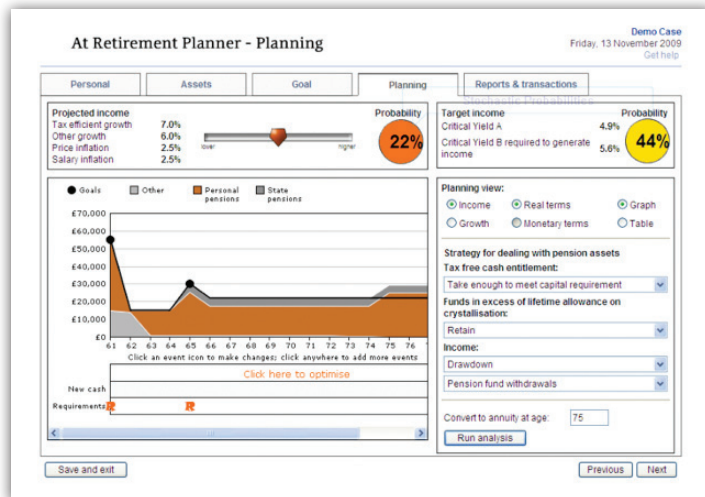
At Retirement Planner - Planning

Demo Case
Friday, 13 November 2009
Get help

Personal | Assets | Goal | Planning | Reports & transactions

Stochastic Probabilities

Projected income
Tax efficient growth 7.0%
Other growth 6.0%
Price inflation 2.5%
Salary inflation 2.5%

lower higher

Probability
22%

Target income
Critical Yield A 4.9%
Critical Yield B required to generate income 5.6%

Probability
44%

Goals Other Personal pensions State pensions

£70,000
£60,000
£50,000
£40,000
£30,000
£20,000
£10,000
£0

61 62 63 64 65 66 67 68 69 70 71 72 73 74 75 76

Click an event icon to make changes; click anywhere to add more events

Click here to optimise

New cash

Requirements

Planning view:
Income
Real terms
Graph
Growth
Monetary terms
Table

Strategy for dealing with pension assets
Tax free cash entitlement:
Take enough to meet capital requirement
Funds in excess of lifetime allowance on crystallisation:
Retain
Income:
Drawdown
Pension fund withdrawals

Convert to annuity at age: 75
Run analysis

Save and exit

Previous
Next